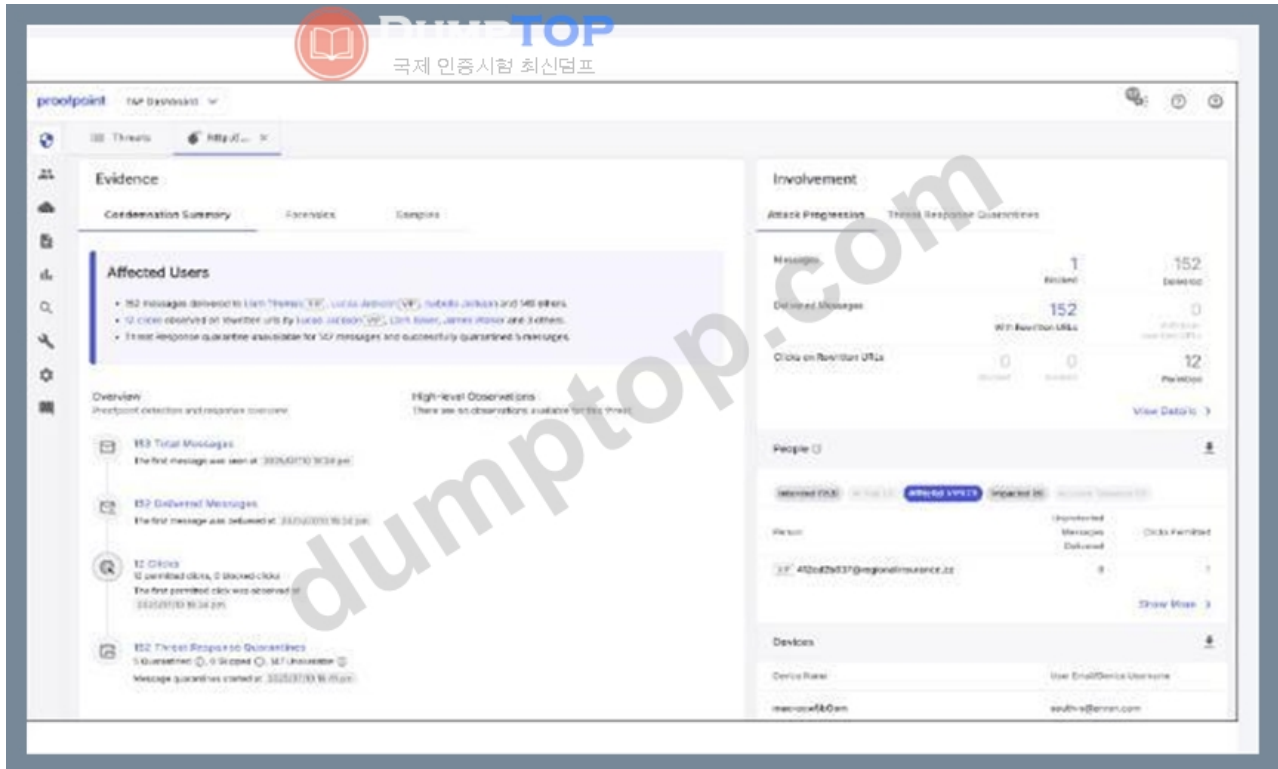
DUMPTOP
국제 인증시험 최신덤프

proofpoint TAP Dashboard

Threats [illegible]

Evidence

Condemnation Summary Forensics Samples

Affected Users

• 152 messages delivered to Liam Thomas VIP, Lucas Jackson VIP, Isabella Jackson and 149 others.
• 12 clicks observed on rewritten urls by Lucas Jackson VIP, Liam Baker, James Wilson and 3 others.
• Threat Response quarantine unavailable for 147 messages and successfully quarantined 5 messages.

Overview
Proofpoint detection and response overview

High-level Observations
There are no observations available for this threat

153 Total Messages
The first message was seen at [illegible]

152 Delivered Messages
The first message was delivered at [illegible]

12 Clicks
12 permitted clicks, 0 blocked clicks
The first permitted click was observed at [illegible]

152 Threat Response Quarantines
5 Quarantined, 0 Skipped, 147 Unavailable
Message quarantines started at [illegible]

Involvement

Attack Progression Threat Response Quarantines

Messages 1 Blocked 152 Delivered

Delivered Messages 152 With Rewritten URLs 0 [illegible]

Clicks on Rewritten URLs 0 Blocked 0 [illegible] 12 Permitted

View Details

People

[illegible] Affected VIPs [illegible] Impacted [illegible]

Person Unprotected Messages Delivered Clicks Permitted

VIP 412cd2b837@regionalinsurance.cc

Show More

Devices

Device Name User Email/Device Username

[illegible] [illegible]

dumptop.com